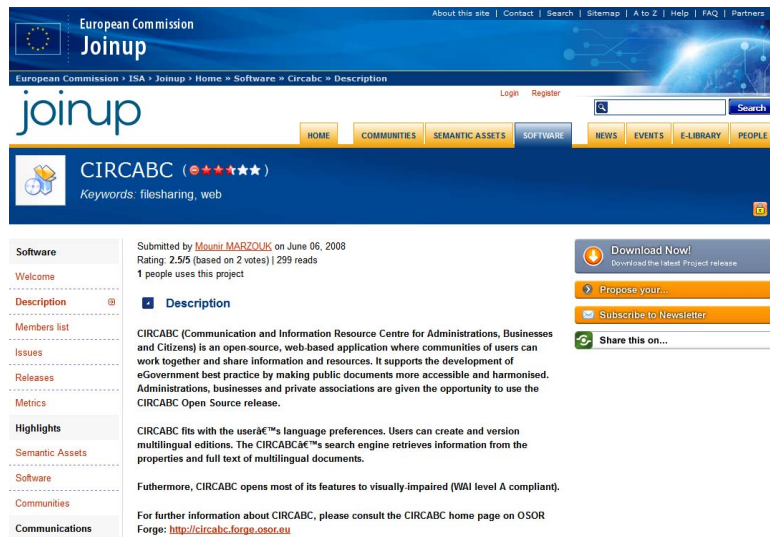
European Commission
Joinup

About this site | Contact | Search | Sitemap | A to Z | Help | FAQ | Partners

European Commission › ISA › Joinup › Home » Software » Circabc » Description

joinup

Login Register

Search

HOME COMMUNITIES SEMANTIC ASSETS SOFTWARE NEWS EVENTS E-LIBRARY PEOPLE

CIRCABC
Keywords: filesharing, web

Software
Welcome
Description
Members list
Issues
Releases
Metrics
Highlights
Semantic Assets
Software
Communities
Communications

Submitted by Mounir MARZOUK on June 06, 2008
Rating: 2.5/5 (based on 2 votes) | 299 reads
1 people uses this project

Description

CIRCABC (Communication and Information Resource Centre for Administrations, Businesses and Citizens) is an open-source, web-based application where communities of users can work together and share information and resources. It supports the development of eGovernment best practice by making public documents more accessible and harmonised. Administrations, businesses and private associations are given the opportunity to use the CIRCABC Open Source release.

CIRCABC fits with the userâ€™s language preferences. Users can create and version multilingual editions. The CIRCABCâ€™s search engine retrieves information from the properties and full text of multilingual documents.

Futhermore, CIRCABC opens most of its features to visually-impaired (WAI level A compliant).

For further information about CIRCABC, please consult the CIRCABC home page on OSOR Forge: http://circabc.forge.osor.eu

Download Now!
Download the latest Project release

Propose your...

Subscribe to Newsletter

Share this on...